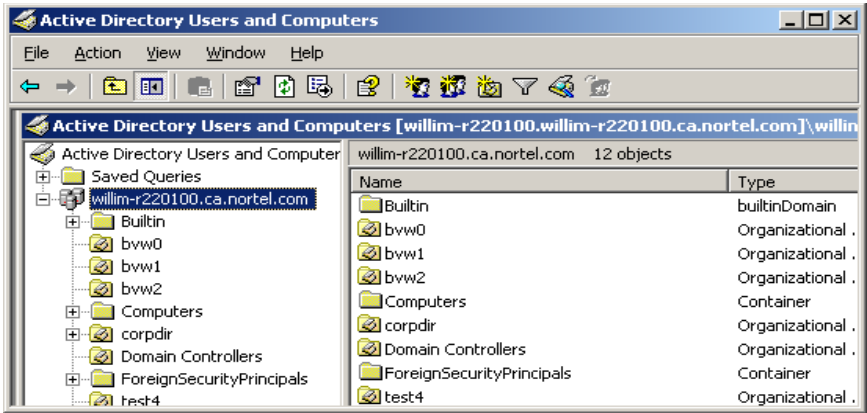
Active Directory Users and Computers

File Action View Window Help

Active Directory Users and Computers [willim-r220100.willim-r220100.ca.nortel.com]\willin

Active Directory Users and Computer
Saved Queries
willim-r220100.ca.nortel.com
Builtin
bvw0
bvw1
bvw2
Computers
corpdir
Domain Controllers
ForeignSecurityPrincipals
test4

willim-r220100.ca.nortel.com 12 objects

| Name | Type |
|---|---|
| Builtin | builtinDomain |
| bvw0 | Organizational . |
| bvw1 | Organizational . |
| bvw2 | Organizational . |
| Computers | Container |
| corpdir | Organizational . |
| Domain Controllers | Organizational . |
| ForeignSecurityPrincipals | Container |
| test4 | Organizational . |